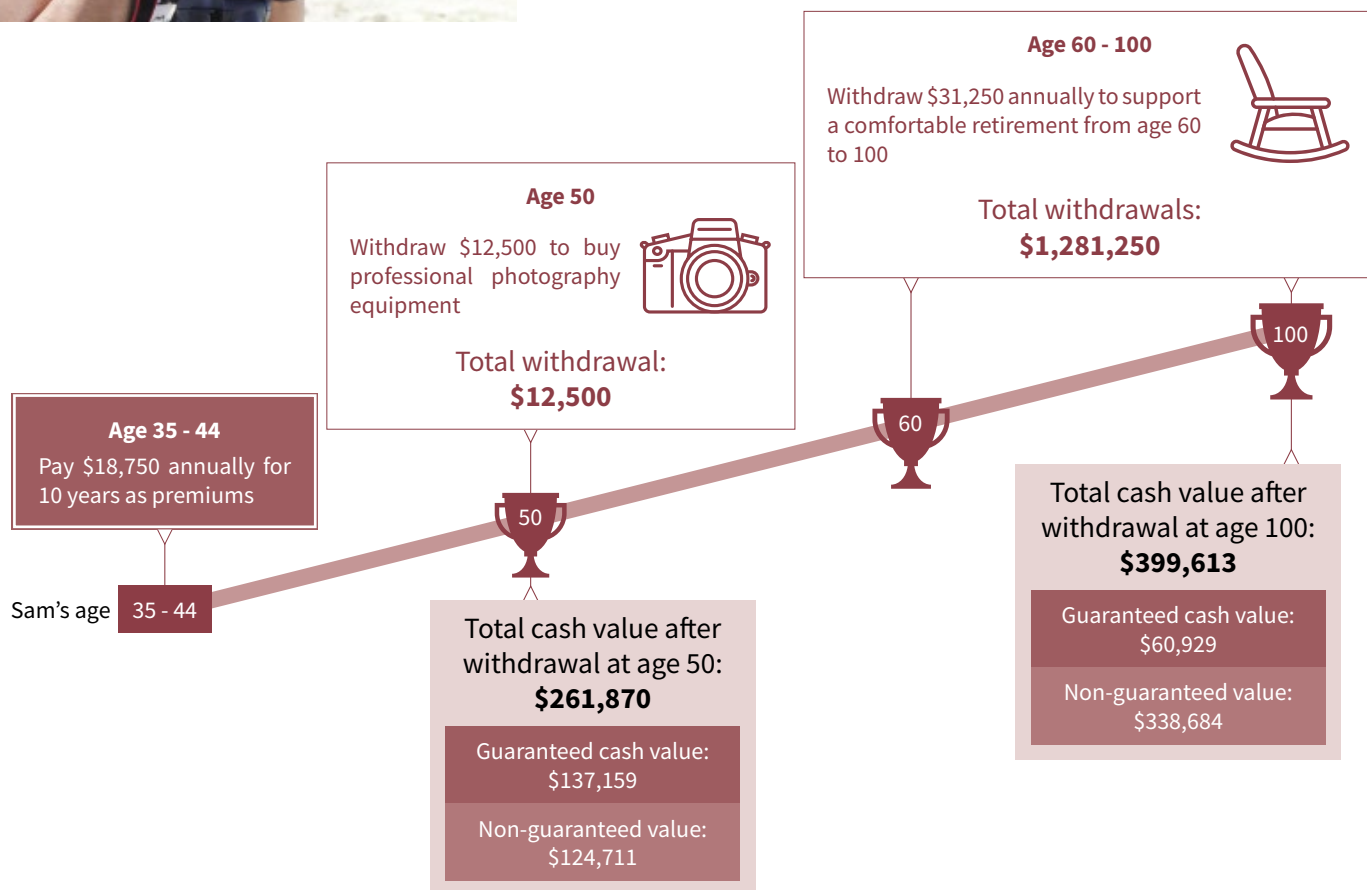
Age 60 - 100

Withdraw $31,250 annually to support a comfortable retirement from age 60 to 100

Total withdrawals:
$1,281,250

Age 50

Withdraw $12,500 to buy professional photography equipment

Total withdrawal:
$12,500

Age 35 - 44

Pay $18,750 annually for 10 years as premiums

100

60

50

Sam's age 35 - 44

Total cash value after withdrawal at age 50:
$261,870

Guaranteed cash value:
$137,159

Non-guaranteed value:
$124,711

Total cash value after withdrawal at age 100:
$399,613

Guaranteed cash value:
$60,929

Non-guaranteed value:
$338,684